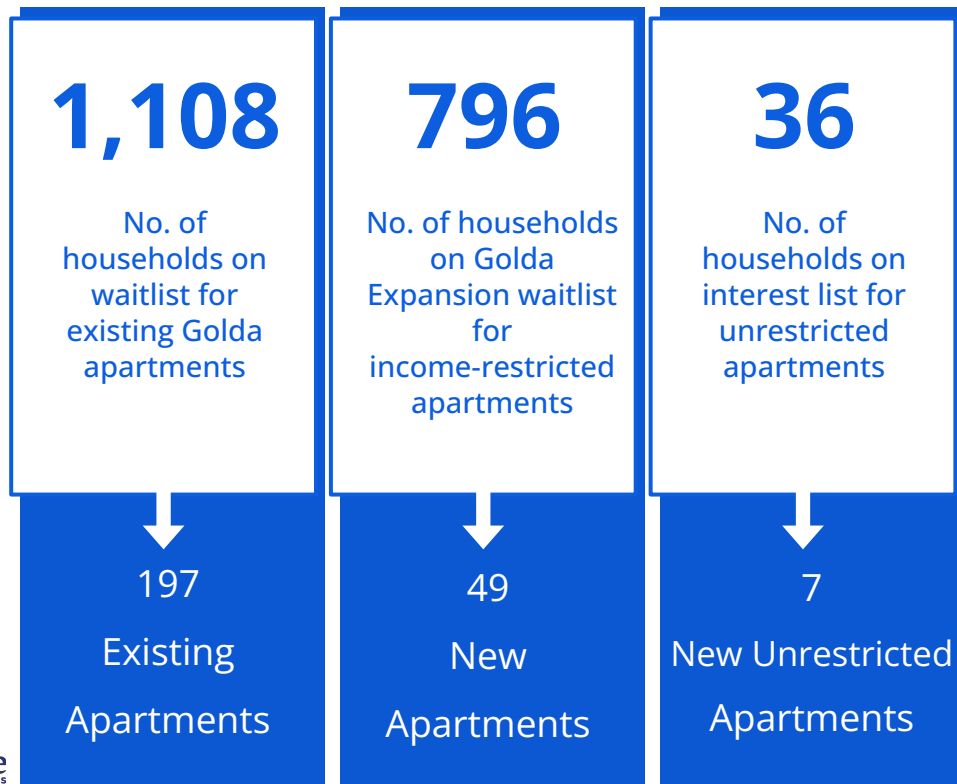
1,108

No. of households on waitlist for existing Golda apartments

197

Existing

Apartments

796

No. of households on Golda Expansion waitlist for income-restricted apartments

49

New

Apartments

36

No. of households on interest list for unrestricted apartments

7

New Unrestricted

Apartments